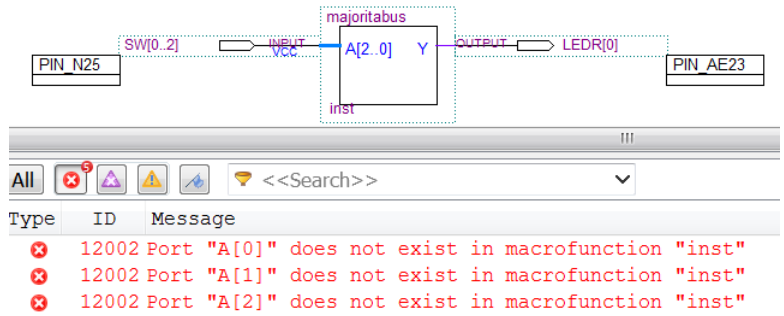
majoritabus

PIN_N25

SW[0..2]

INPUT
VCC

A[2..0]

Y

OUTPUT

LEDR[0]

PIN_AE23

inst

III

All

5

<<Search>>

| Type | ID | Message |
|---|---|---|
| | 12002 | Port "A[0]" does not exist in macrofunction "inst" |
| | 12002 | Port "A[1]" does not exist in macrofunction "inst" |
| | 12002 | Port "A[2]" does not exist in macrofunction "inst" |